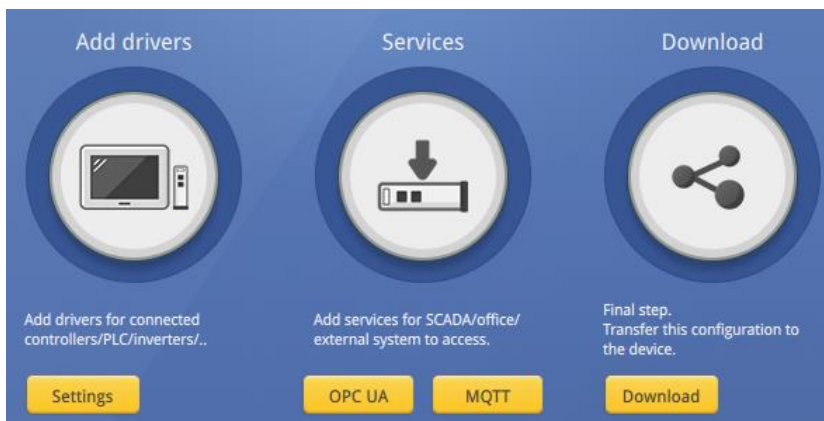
Add drivers

Add drivers for connected controllers/PLC/inverters/..

Settings

Services

Add services for SCADA/office/ external system to access.

OPC UA

MQTT

Download

Final step.
Transfer this configuration to the device.

Download